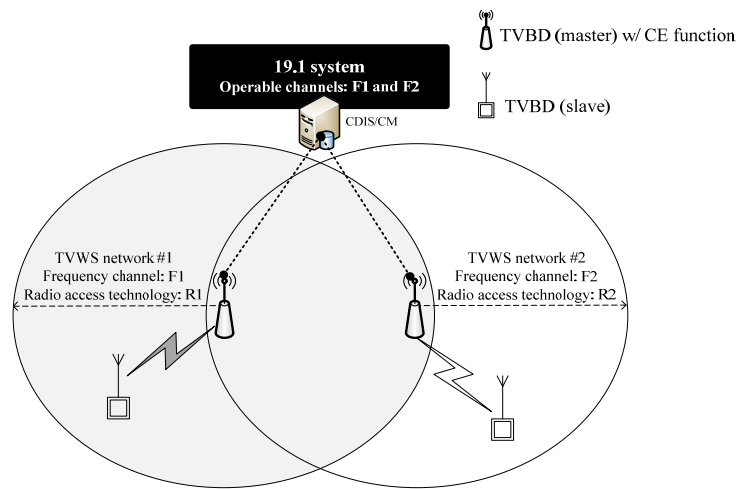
TVBD (master) w/ CE function

TVBD (slave)

19.1 system
Operable channels: F1 and F2

CDIS/CM

TVWS network #1
Frequency channel: F1
Radio access technology: R1

TVWS network #2
Frequency channel: F2
Radio access technology: R2